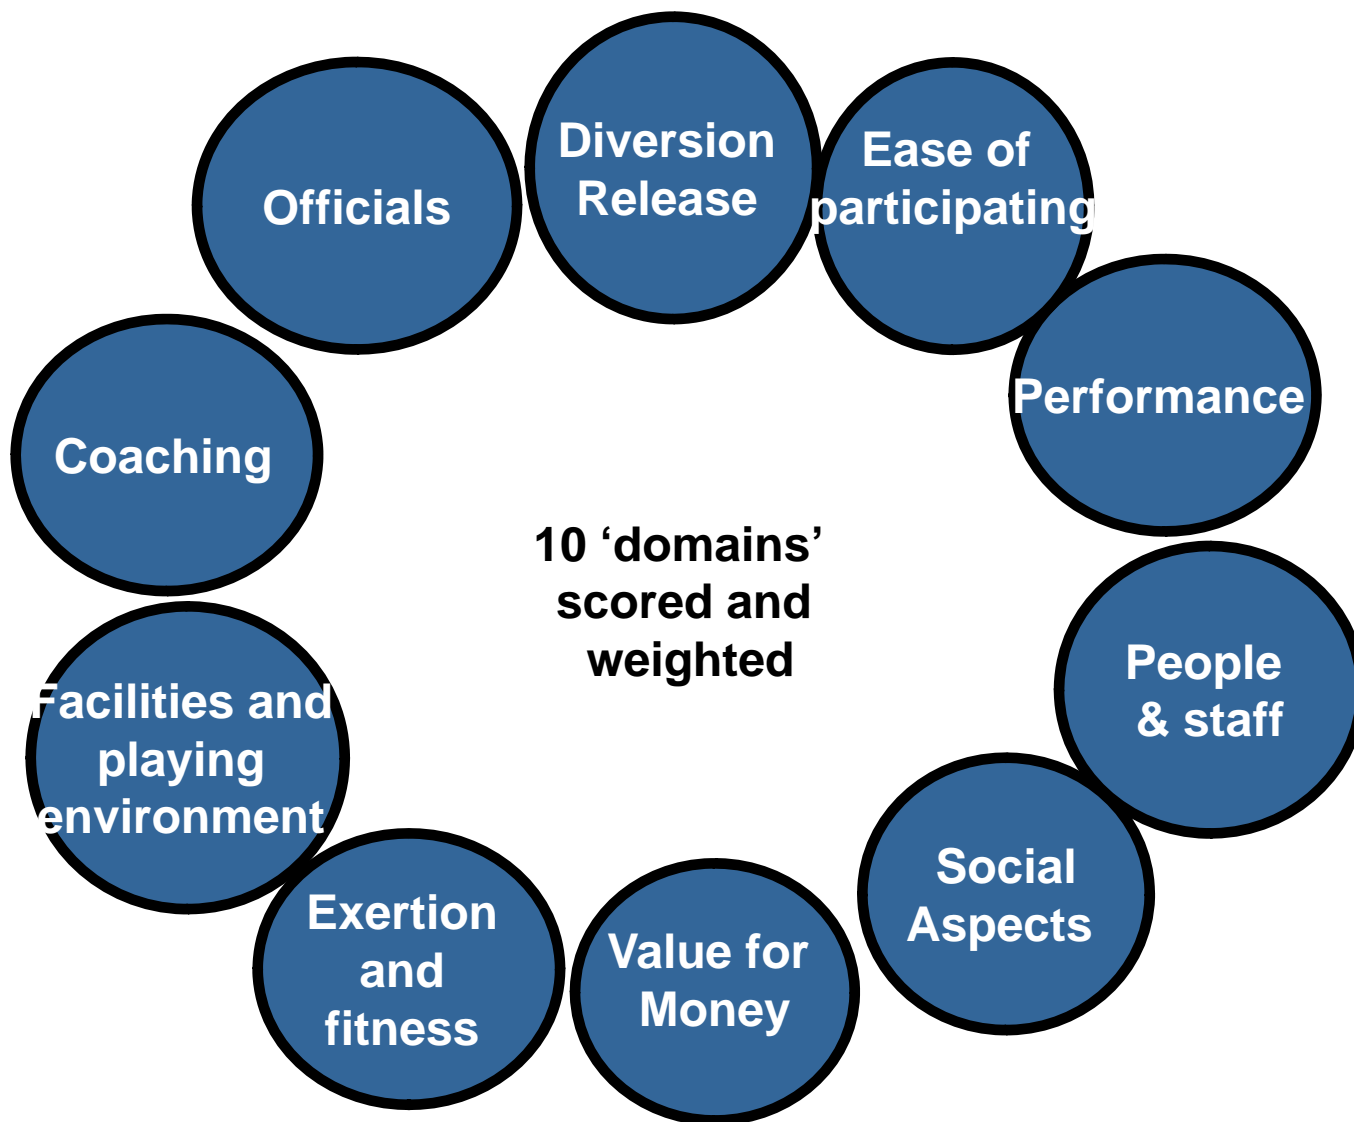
Officials

Diversion Release

Ease of participating

Performance

Coaching

10 ‘domains’ scored and weighted

People & staff

Facilities and playing environment

Social Aspects

Exertion and fitness

Value for Money